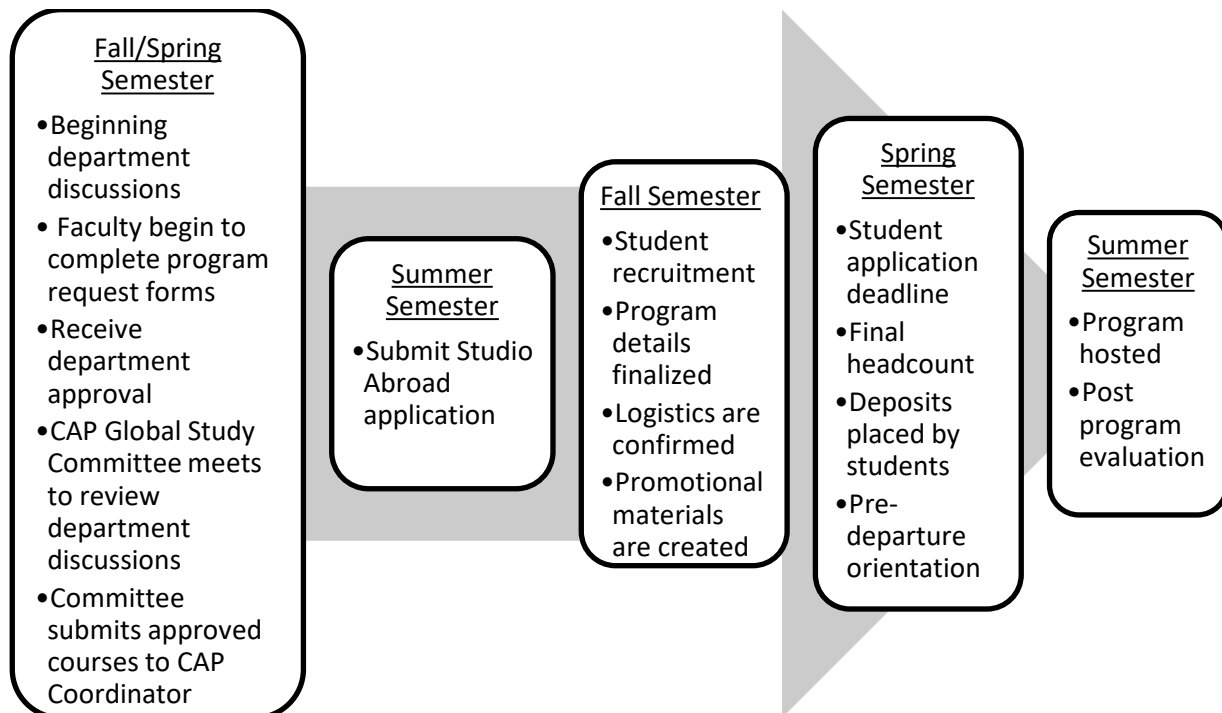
Fall/Spring Semester

•Beginning department discussions
• Faculty begin to complete program request forms
•Receive department approval
•CAP Global Study Committee meets to review department discussions
•Committee submits approved courses to CAP Coordinator

Summer Semester

•Submit Studio Abroad application

Fall Semester

•Student recruitment
•Program details finalized
•Logistics are confirmed
•Promotional materials are created

Spring Semester

•Student application deadline
•Final headcount
•Deposits placed by students
•Pre-departure orientation

Summer Semester

•Program hosted
•Post program evaluation